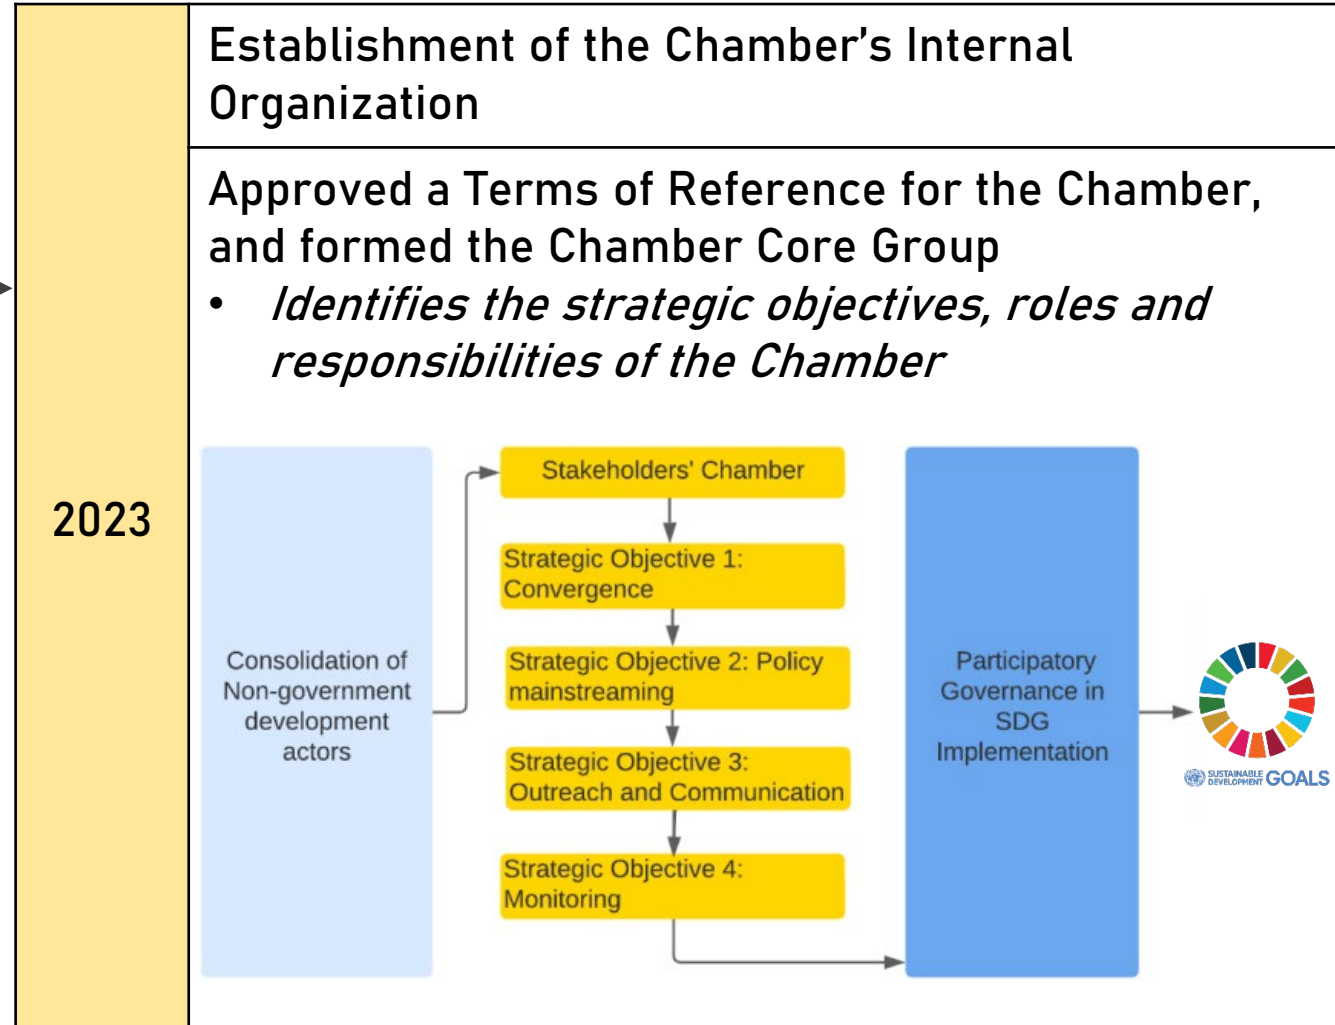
2023

Establishment of the Chamber's Internal Organization

Approved a Terms of Reference for the Chamber, and formed the Chamber Core Group

- *Identifies the strategic objectives, roles and responsibilities of the Chamber*

Consolidation of Non-government development actors

Stakeholders' Chamber

Strategic Objective 1: Convergence

Strategic Objective 2: Policy mainstreaming

Strategic Objective 3: Outreach and Communication

Strategic Objective 4: Monitoring

Participatory Governance in SDG Implementation

SUSTAINABLE DEVELOPMENT GOALS